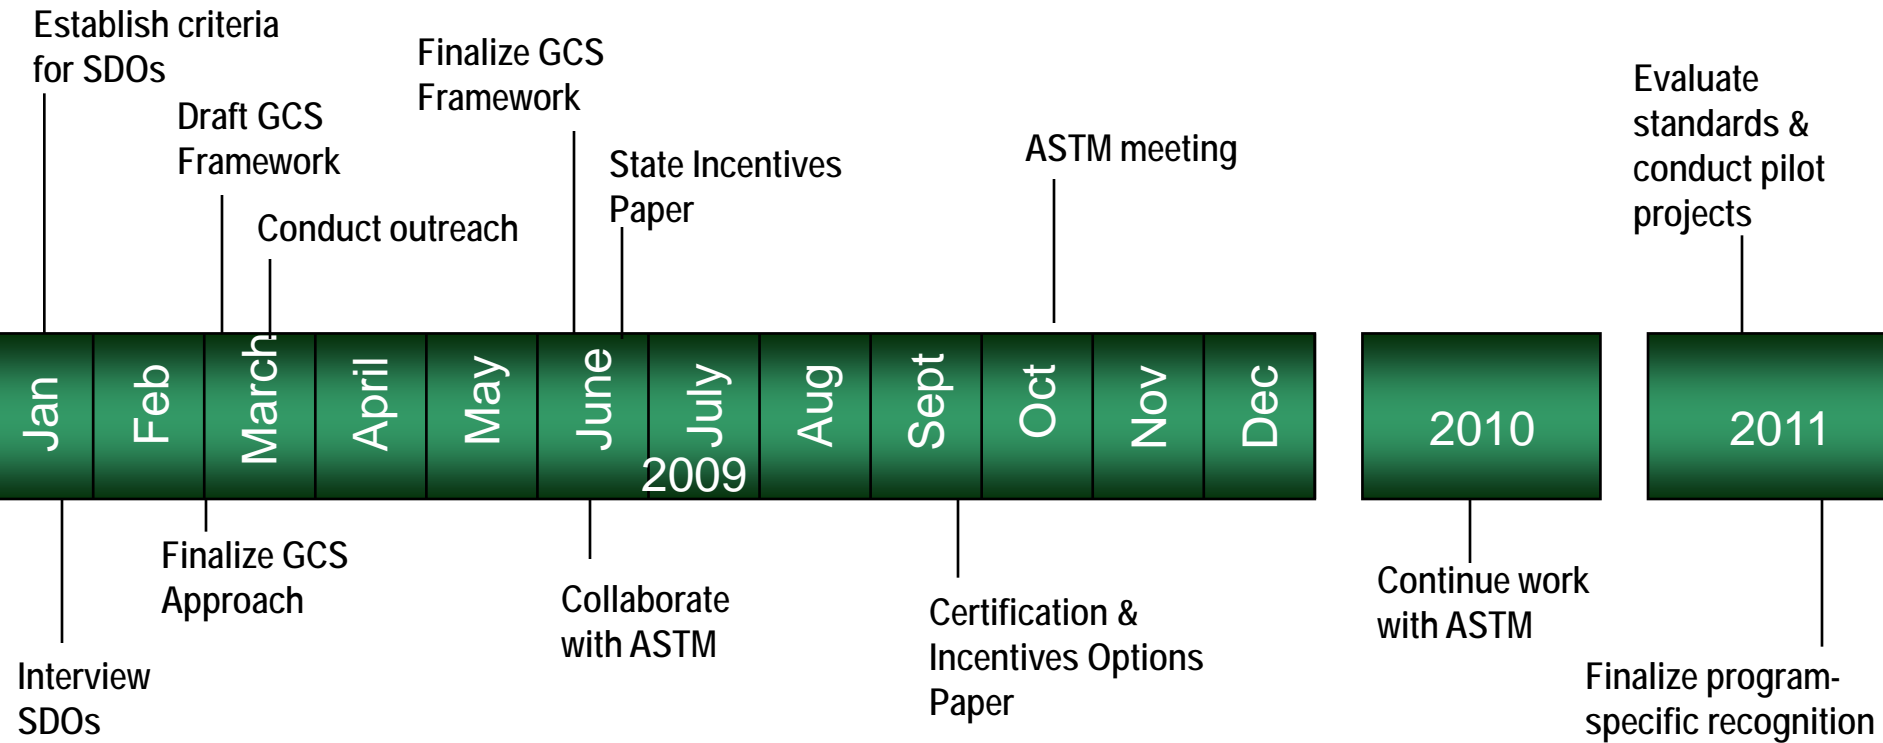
Establish criteria for SDOs

Draft GCS Framework

Conduct outreach

Finalize GCS Framework

State Incentives Paper

ASTM meeting

Evaluate standards & conduct pilot projects

Jan

Feb

March

April

May

June

July

Aug

Sept

Oct

Nov

Dec

2009

2010

2011

Interview SDOs

Finalize GCS Approach

Collaborate with ASTM

Certification & Incentives Options Paper

Continue work with ASTM

Finalize program-specific recognition